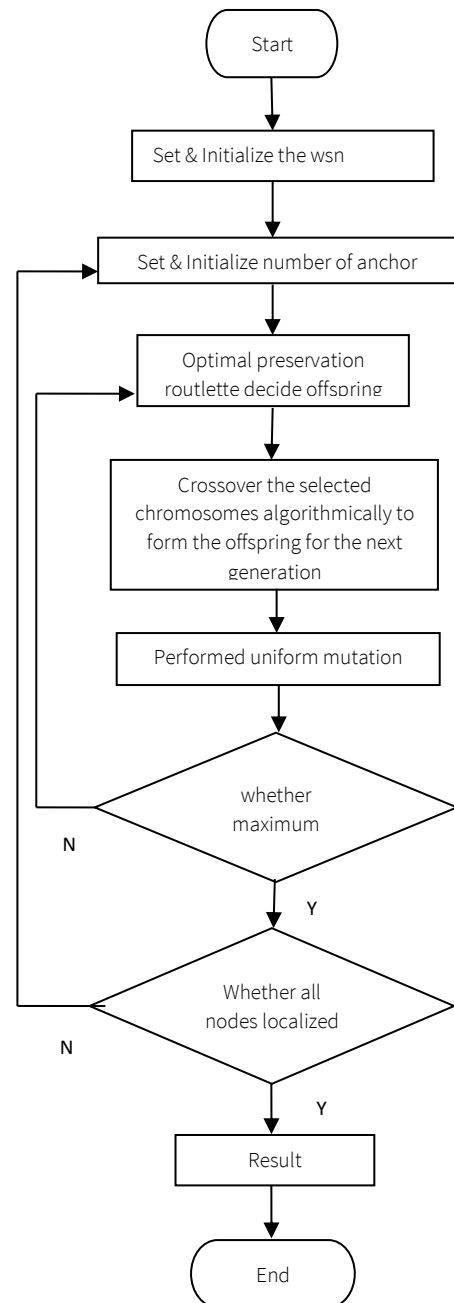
Start

Set & Initialize the wsn

Set & Initialize number of anchor

Optimal preservation routlette decide offspring

Crossover the selected chromosomes algorithmically to form the offspring for the next generation

Performed uniform mutation

whether maximum

N

Y

Whether all nodes localized

N

Y

Result

End